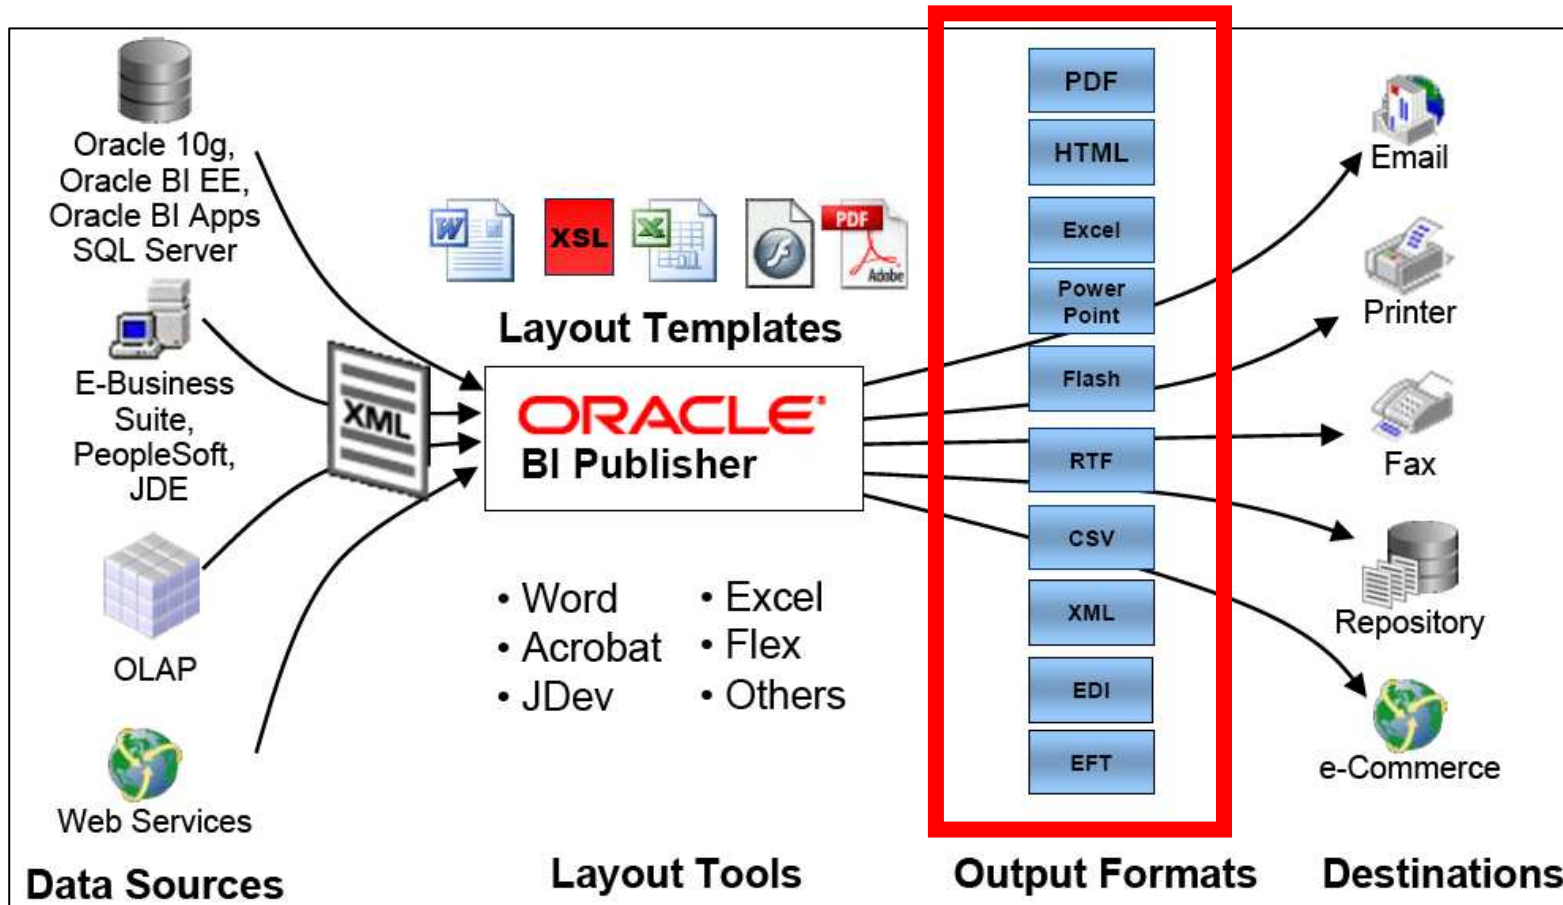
Oracle 10g, Oracle BI EE, Oracle BI Apps SQL Server

E-Business Suite, PeopleSoft, JDE

OLAP

Web Services

Data Sources

XML

XSL

PDF

Adobe

Layout Templates

ORACLE

BI Publisher

• Word
• Acrobat
• JDev

• Excel
• Flex
• Others

Layout Tools

PDF

HTML

Excel

Power Point

Flash

RTF

CSV

XML

EDI

EFT

Output Formats

Email

Printer

Fax

Repository

e-Commerce

Destinations